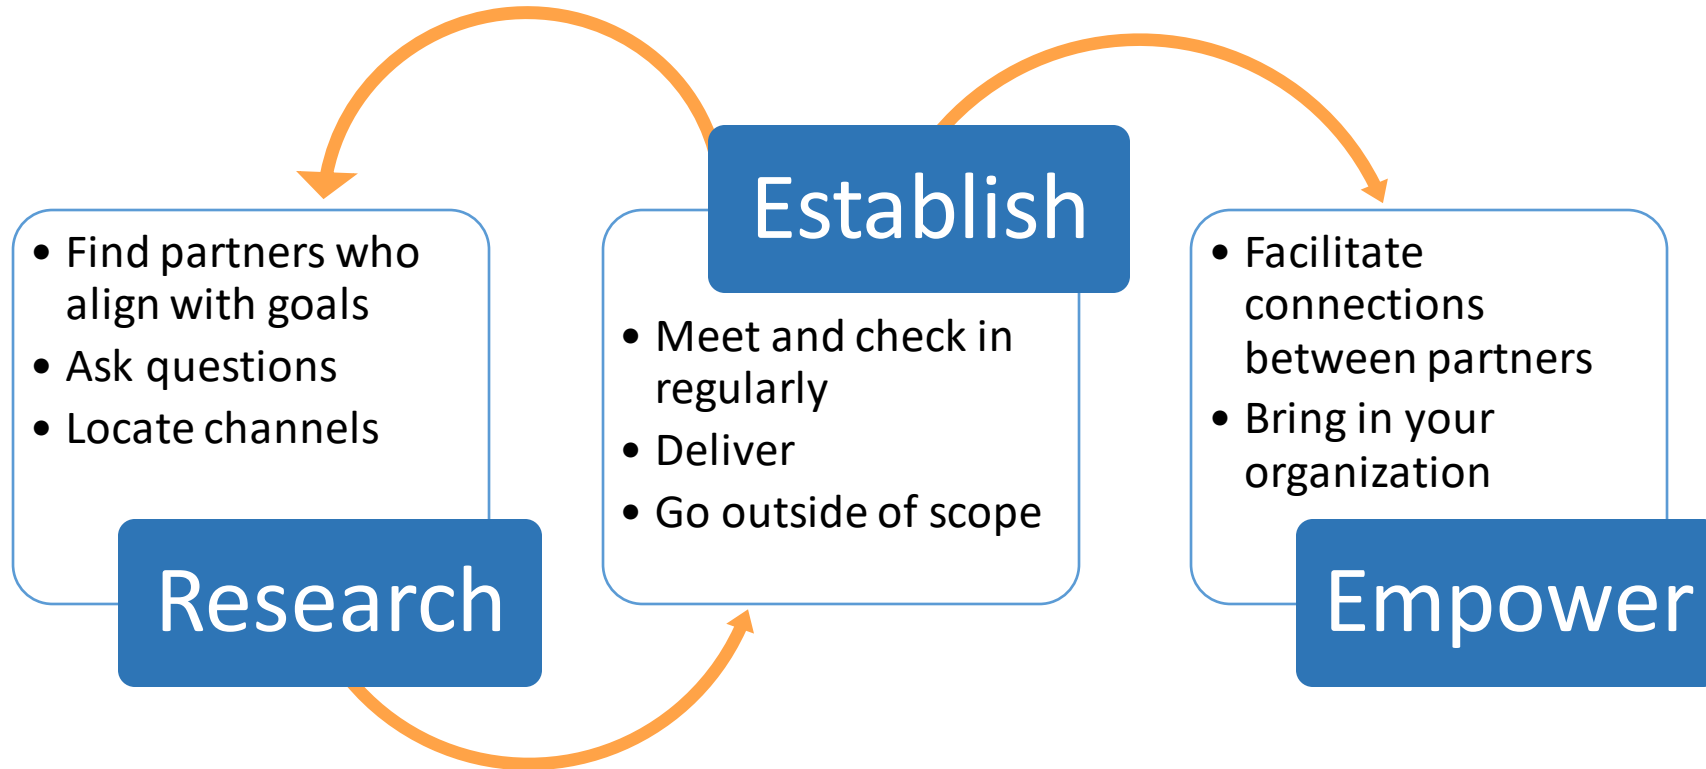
- Find partners who align with goals
- Ask questions
- Locate channels

Research

Establish

- Meet and check in regularly
- Deliver
- Go outside of scope

- Facilitate connections between partners
- Bring in your organization

Empower